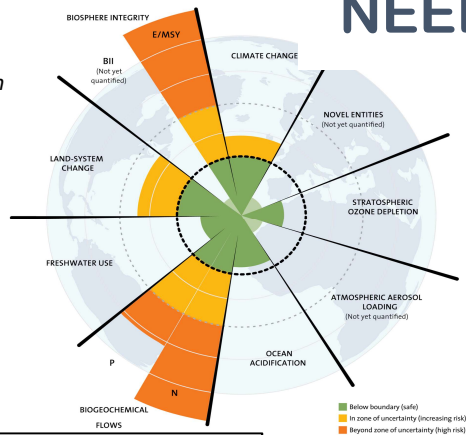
NEE

BIOSPHERE INTEGRITY

E/MSY

BII
(Not yet quantified)

CLIMATE CHANGE

NOVEL ENTITIES
(Not yet quantified)

LAND-SYSTEM CHANGE

STRATOSPHERIC OZONE DEPLETION

FRESHWATER USE

ATMOSPHERIC AEROSOL LOADING
(Not yet quantified)

OCEAN ACIDIFICATION

P

N

BIOGEOCHEMICAL FLOWS

Below boundary (safe)
In zone of uncertainty (increasing risk)
Beyond zone of uncertainty (high risk)